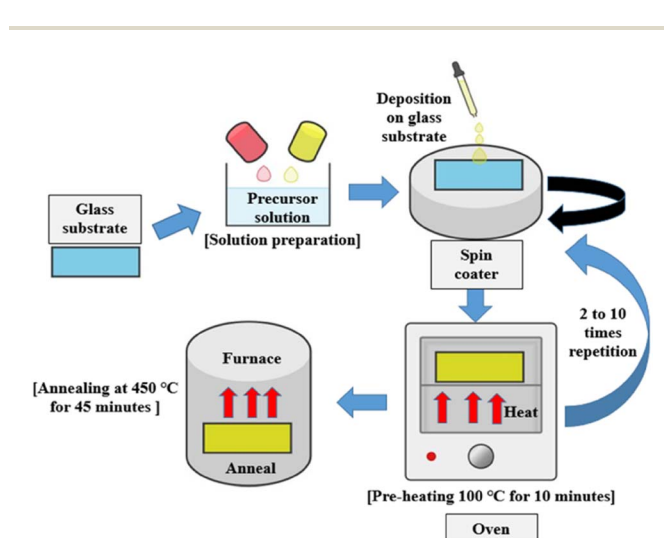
Glass substrate

Precursor solution

[Solution preparation]

Deposition on glass substrate

Spin coater

2 to 10 times repetition

Furnace

[Annealing at 450 °C for 45 minutes ]

Anneal

Heat

[Pre-heating 100 °C for 10 minutes]

Oven